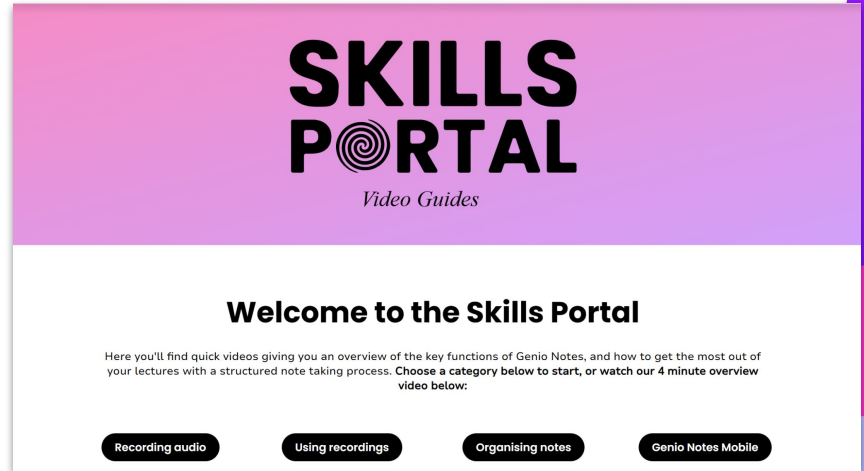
SKILLS PORTAL

Video Guides

Welcome to the Skills Portal

Here you'll find quick videos giving you an overview of the key functions of Genio Notes, and how to get the most out of your lectures with a structured note taking process. Choose a category below to start, or watch our 4 minute overview video below:

Recording audio

Using recordings

Organising notes

Genio Notes Mobile